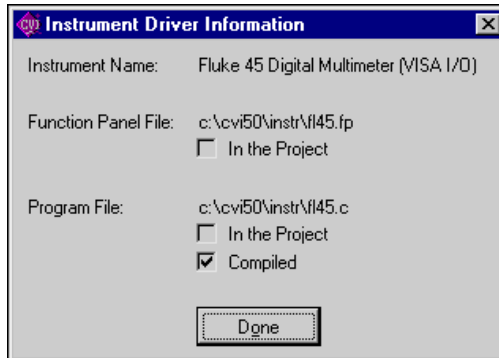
CVI Instrument Driver Information

Instrument Name: Fluke 45 Digital Multimeter (VISA I/O)

Function Panel File: c:\cvi50\instr\fl45.fp
In the Project

Program File: c:\cvi50\instr\fl45.c
In the Project
Compiled

Done